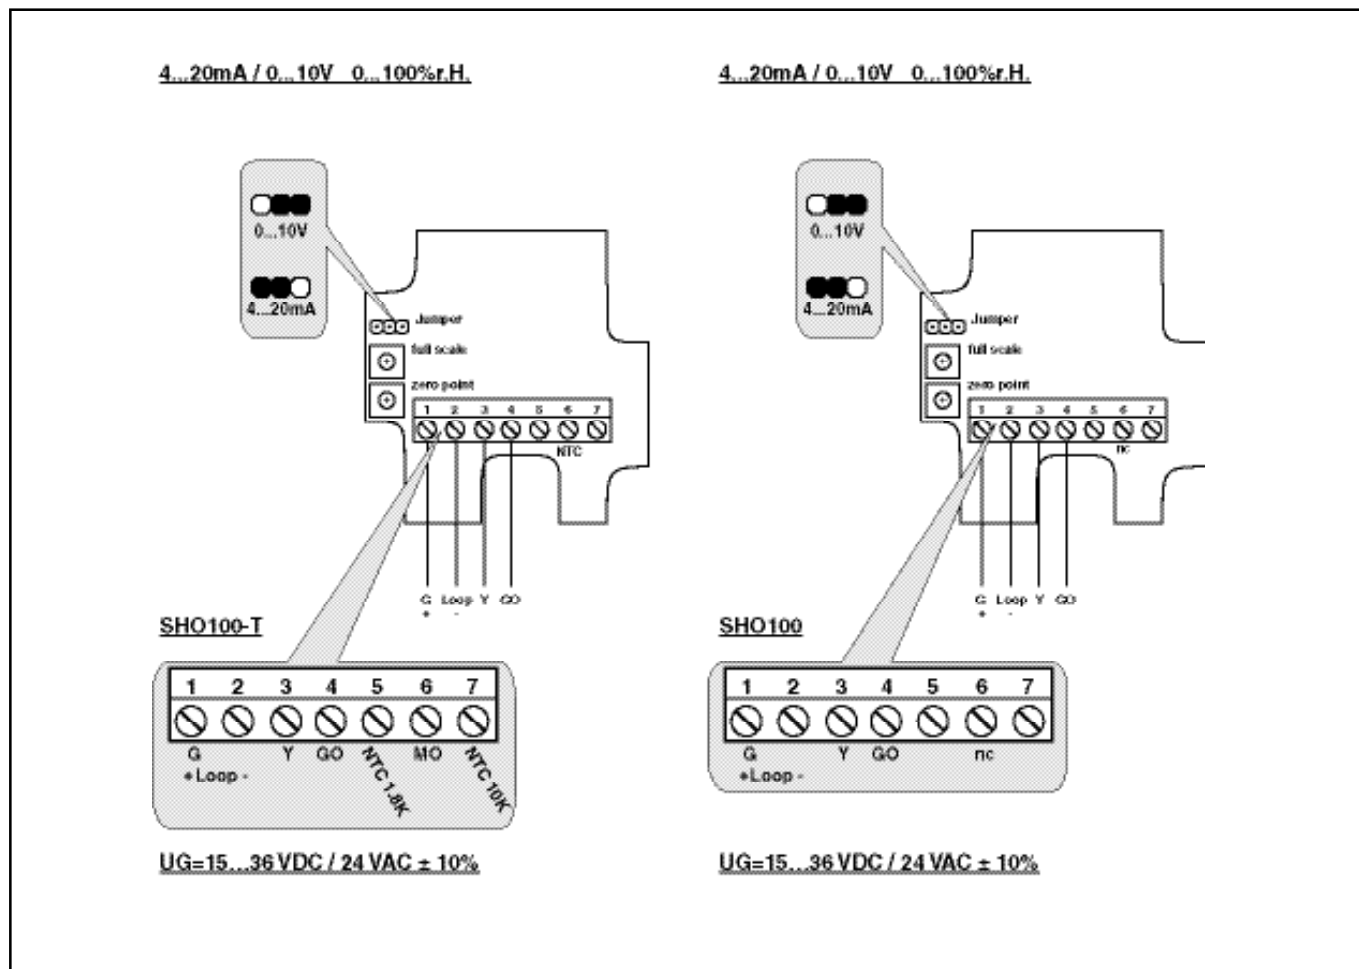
4...20mA / 0...10V 0...100%r.H.

0...10V

4...20mA

Jumper

full scale

zero point

1 2 3 4 5 6 7

NTC

G Loop Y GO
+ -

SHO100-T

| 1 | 2 | 3 | 4 | 5 | 6 | 7 |
|---|---|---|---|---|---|---|
| G | | Y | GO | NTC 1.8K | MO | NTC 10K |

+Loop -

UG=15...36 VDC / 24 VAC ± 10%

4...20mA / 0...10V 0...100%r.H.

0...10V

4...20mA

Jumper

full scale

zero point

1 2 3 4 5 6 7

nc

G Loop Y GO
+ -

SHO100

| 1 | 2 | 3 | 4 | 5 | 6 | 7 |
|---|---|---|---|---|---|---|
| G | | Y | GO | | nc | |

+Loop -

UG=15...36 VDC / 24 VAC ± 10%